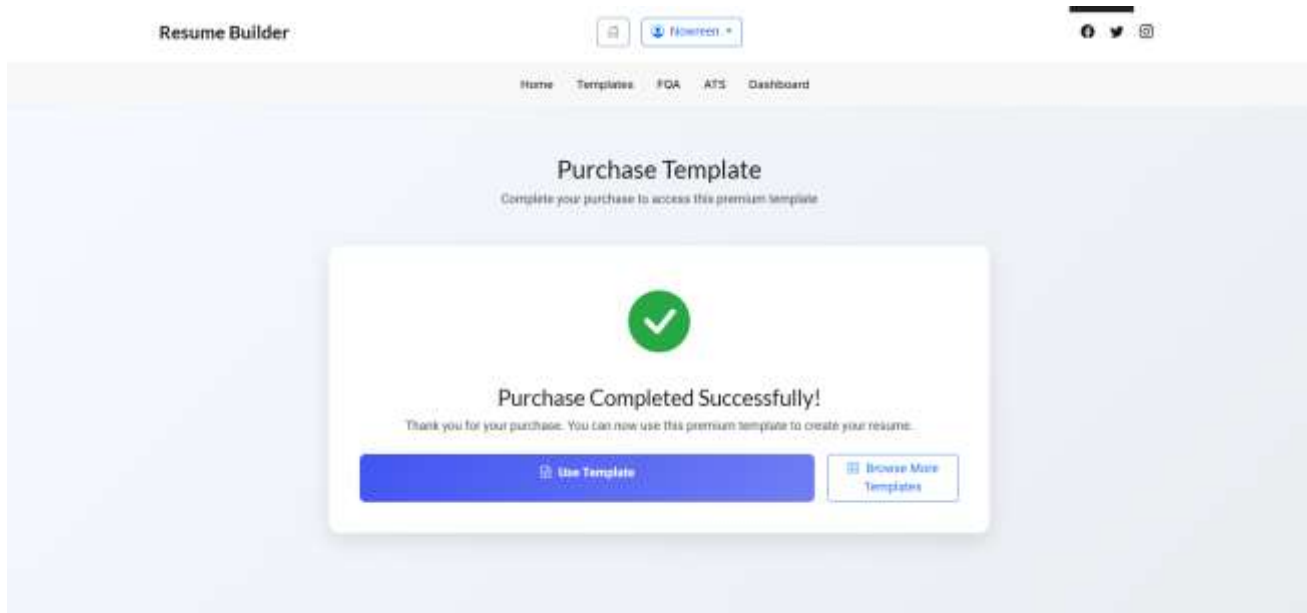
Resume Builder

Nowreen

Home Templates FQA ATS Dashboard

Purchase Template

Complete your purchase to access this premium template

Purchase Completed Successfully!

Thank you for your purchase. You can now use this premium template to create your resume.

Use Template

Browse More Templates